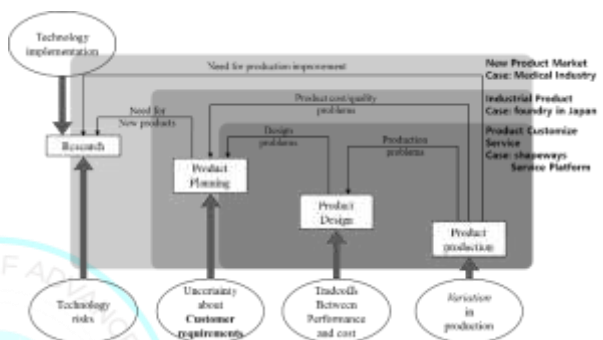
Technology implementation

Need for production improvement

New Product Market
Case: Medical Industry

Industrial Product
Case: foundry in Japan

Product Customize Service
Case: shapeways Service Platform

Need for New products

Product cost/quality problems

Design problems

Production problems

Research

Product Planning

Product Design

Product production

Technology risks

Uncertainty about Customer requirements

Tradeoffs Between Performance and cost

Variation in production

F ADVAN